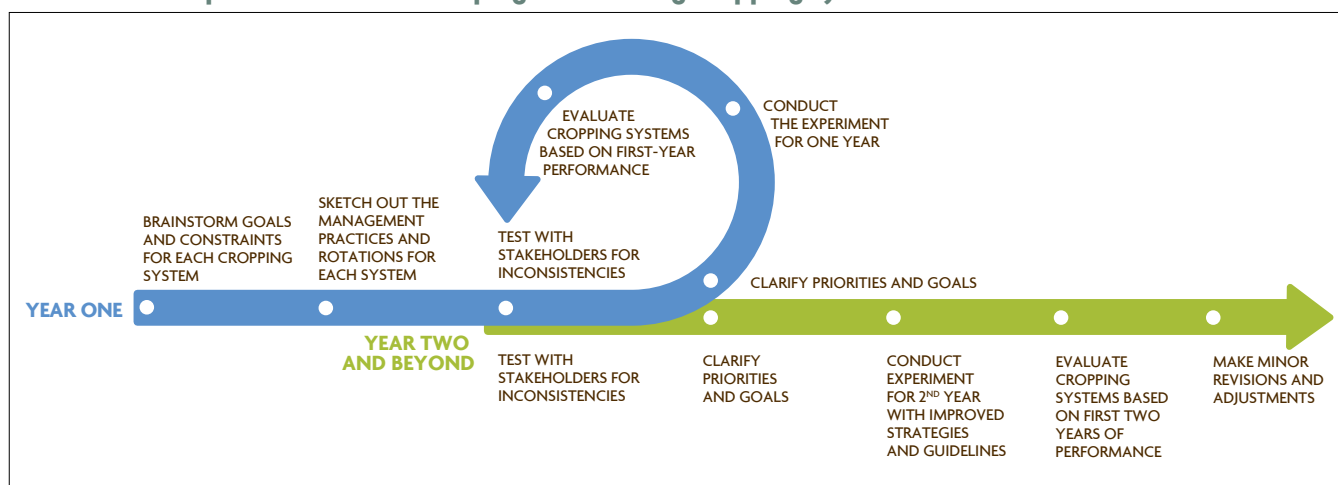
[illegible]

EVALUATE CROPPING SYSTEMS BASED ON FIRST-YEAR PERFORMANCE

CONDUCT THE EXPERIMENT FOR ONE YEAR

BRAINSTORM GOALS AND CONSTRAINTS FOR EACH CROPPING SYSTEM

SKETCH OUT THE MANAGEMENT PRACTICES AND ROTATIONS FOR EACH SYSTEM

TEST WITH STAKEHOLDERS FOR INCONSISTENCIES

CLARIFY PRIORITIES AND GOALS

YEAR ONE

YEAR TWO AND BEYOND

TEST WITH STAKEHOLDERS FOR INCONSISTENCIES

CLARIFY PRIORITIES AND GOALS

CONDUCT EXPERIMENT FOR 2$^{ND}$ YEAR WITH IMPROVED STRATEGIES AND GUIDELINES

EVALUATE CROPPING SYSTEMS BASED ON FIRST TWO YEARS OF PERFORMANCE

MAKE MINOR REVISIONS AND ADJUSTMENTS